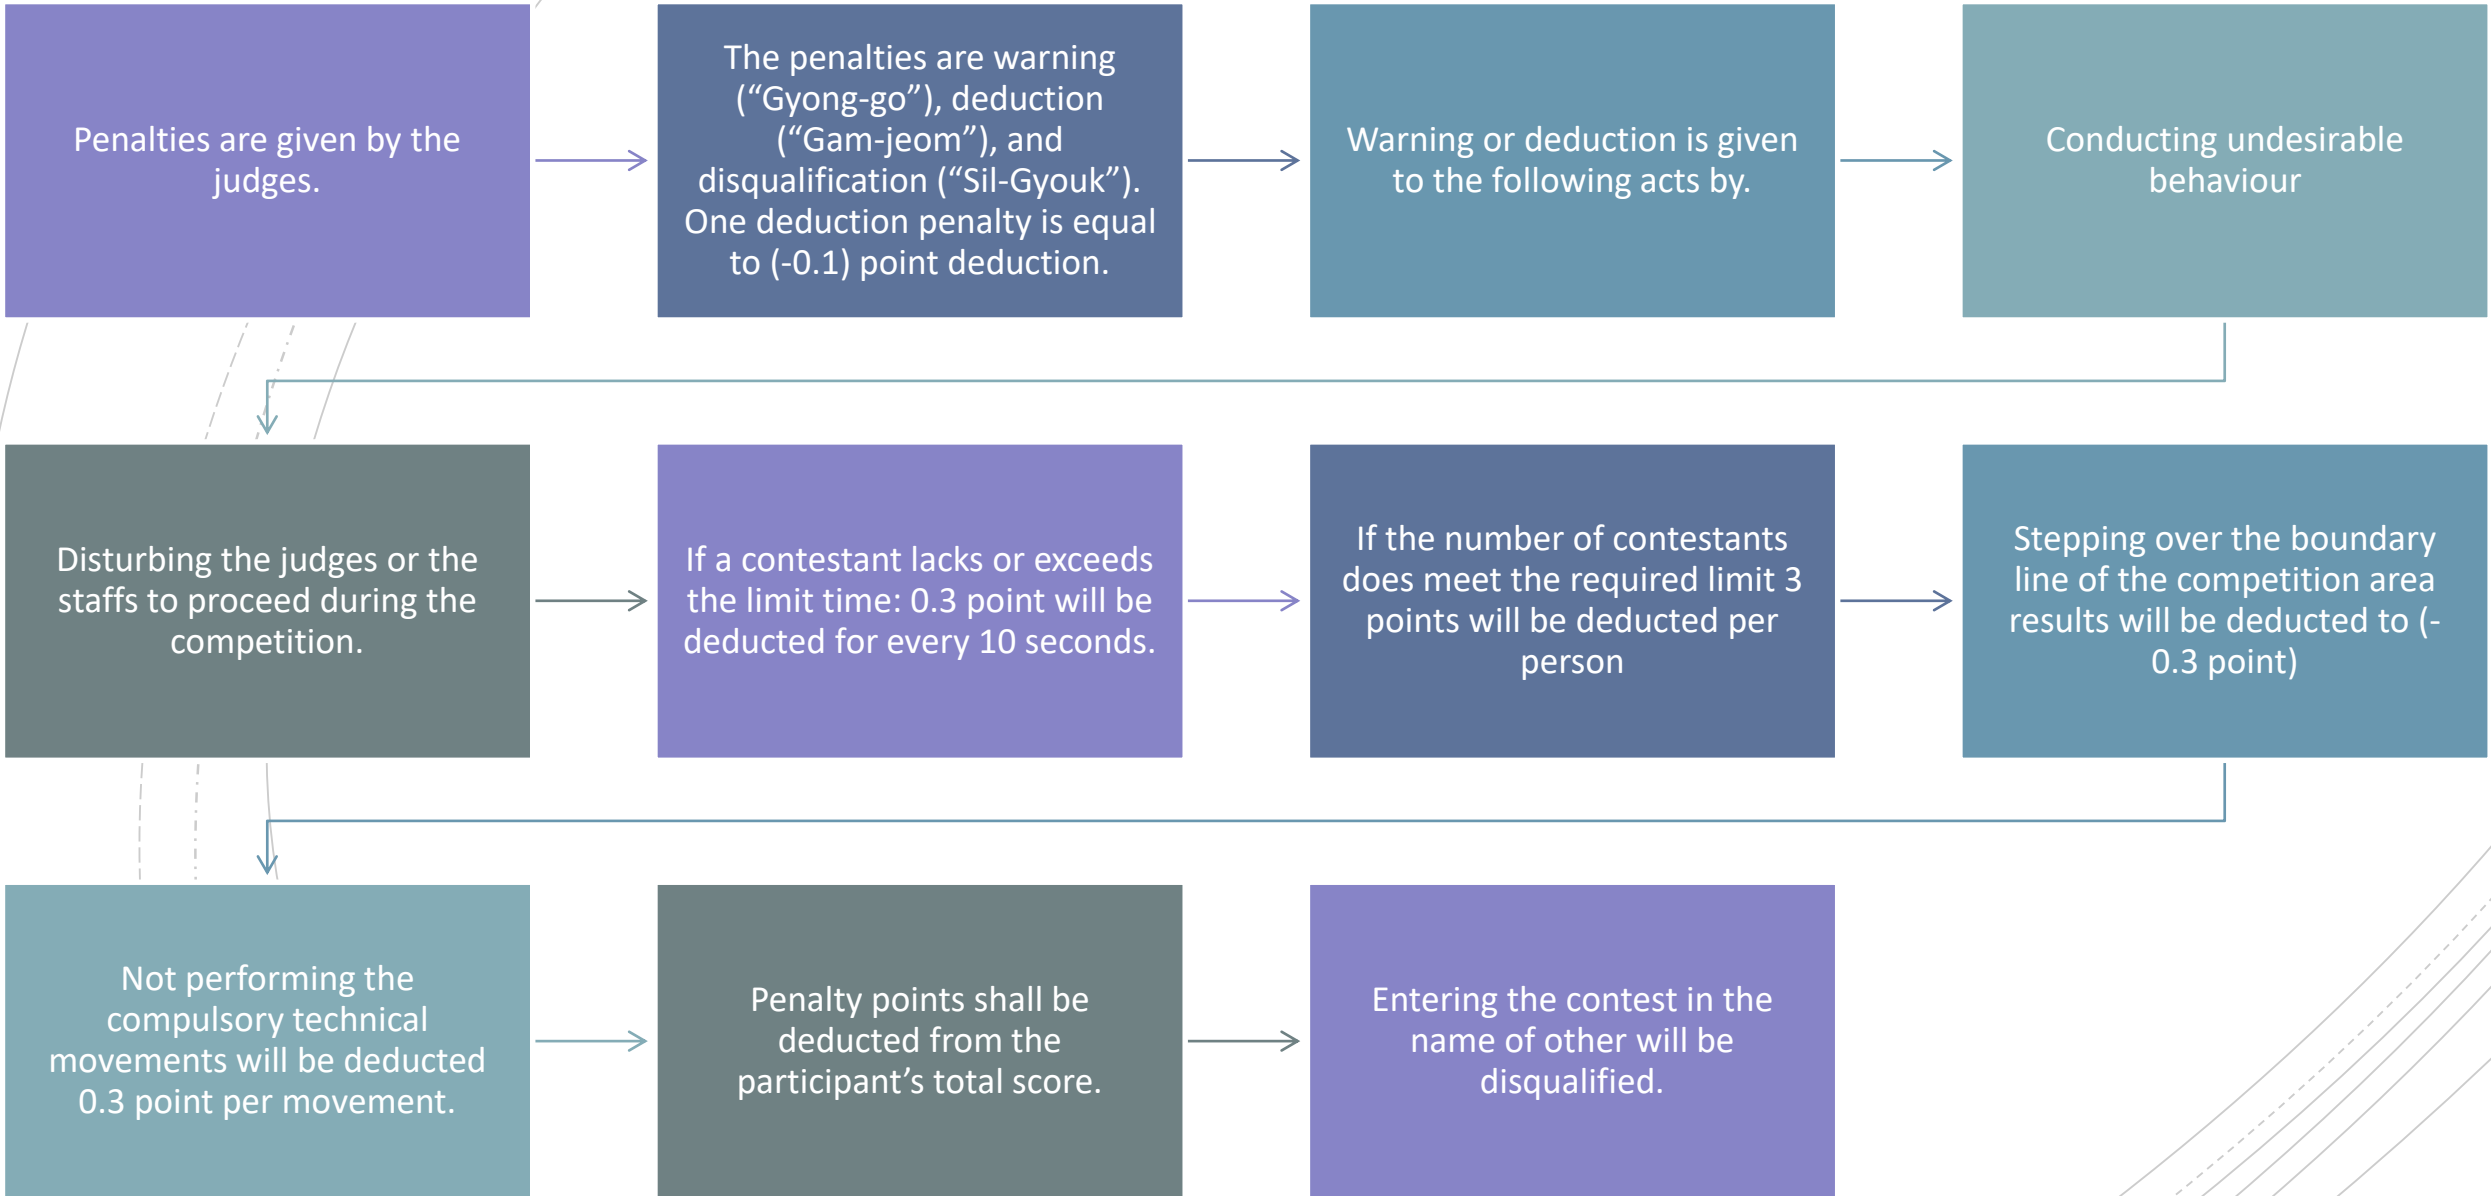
Penalties are given by the judges.

The penalties are warning ("Gyong-go"), deduction ("Gam-jeom"), and disqualification ("Sil-Gyouk"). One deduction penalty is equal to (-0.1) point deduction.

Warning or deduction is given to the following acts by.

Conducting undesirable behaviour

Disturbing the judges or the staffs to proceed during the competition.

If a contestant lacks or exceeds the limit time: 0.3 point will be deducted for every 10 seconds.

If the number of contestants does meet the required limit 3 points will be deducted per person

Stepping over the boundary line of the competition area results will be deducted to (-0.3 point)

Not performing the compulsory technical movements will be deducted 0.3 point per movement.

Penalty points shall be deducted from the participant's total score.

Entering the contest in the name of other will be disqualified.